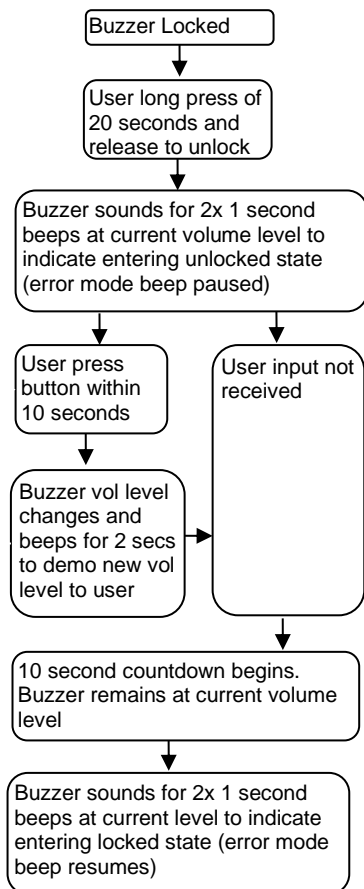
Buzzer Locked

User long press of 20 seconds and release to unlock

Buzzer sounds for 2x 1 second beeps at current volume level to indicate entering unlocked state (error mode beep paused)

User press button within 10 seconds

User input not received

Buzzer vol level changes and beeps for 2 secs to demo new vol level to user

10 second countdown begins. Buzzer remains at current volume level

Buzzer sounds for 2x 1 second beeps at current level to indicate entering locked state (error mode beep resumes)